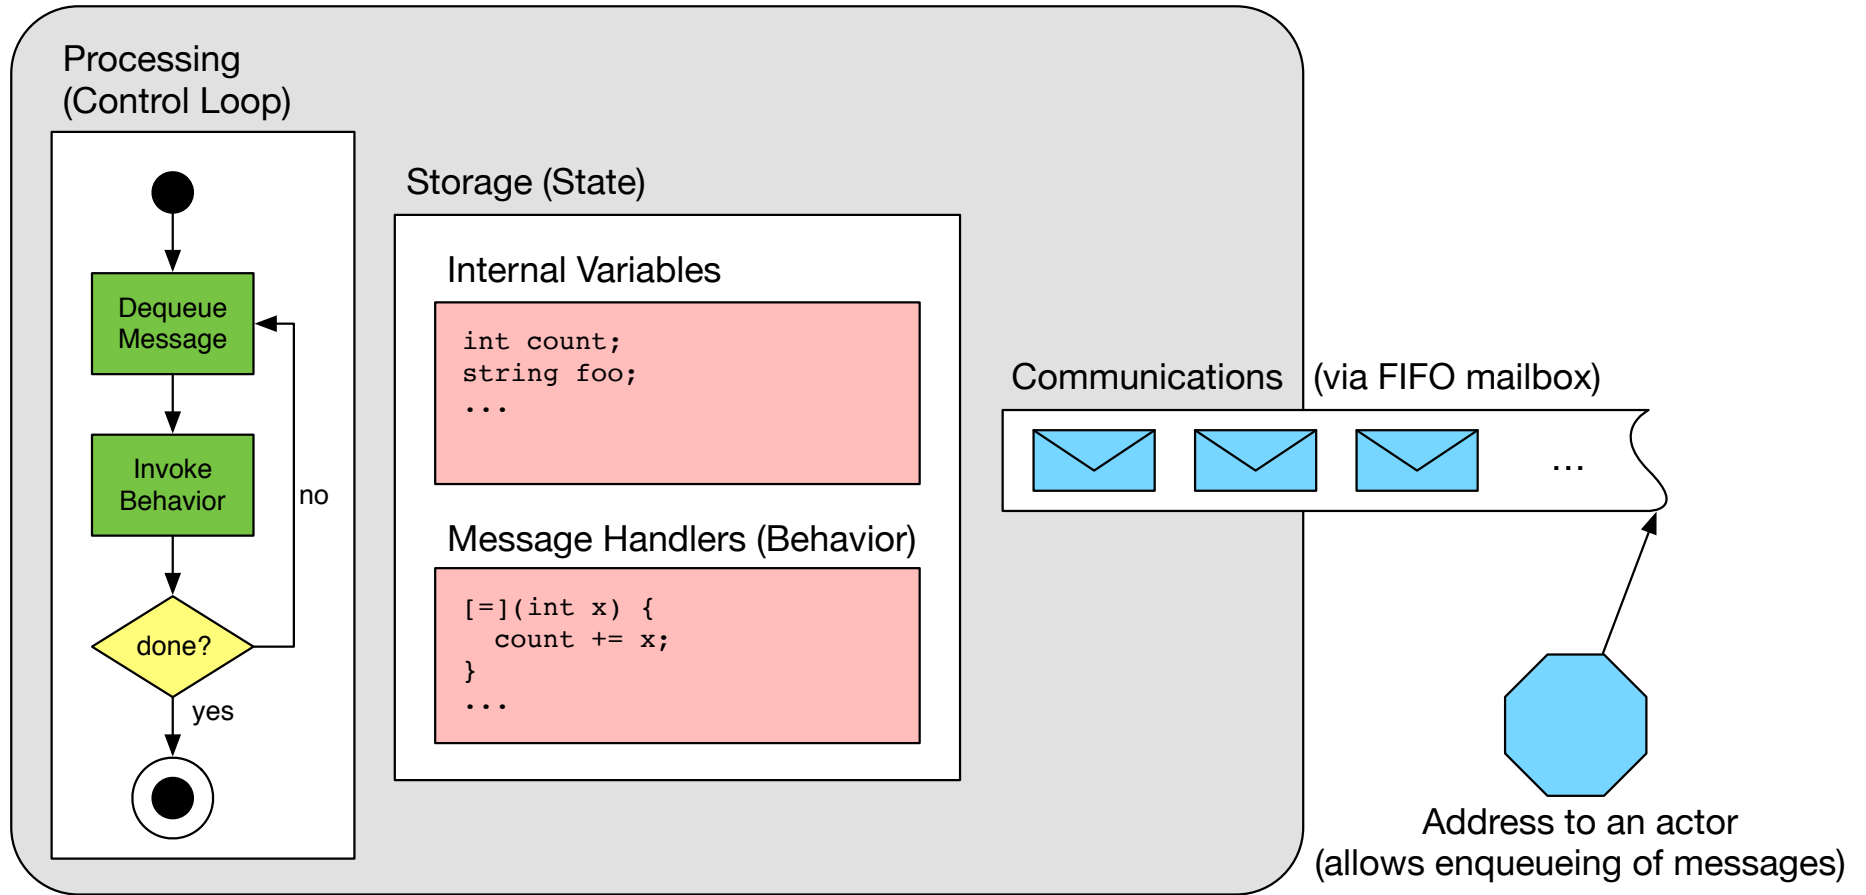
Processing
(Control Loop)

Dequeue Message

Invoke Behavior

done?

no

yes

Storage (State)

Internal Variables

int count;
string foo;
...

Message Handlers (Behavior)

[=](int x) {
  count += x;
}
...

Communications (via FIFO mailbox)

...

Address to an actor
(allows enqueueing of messages)